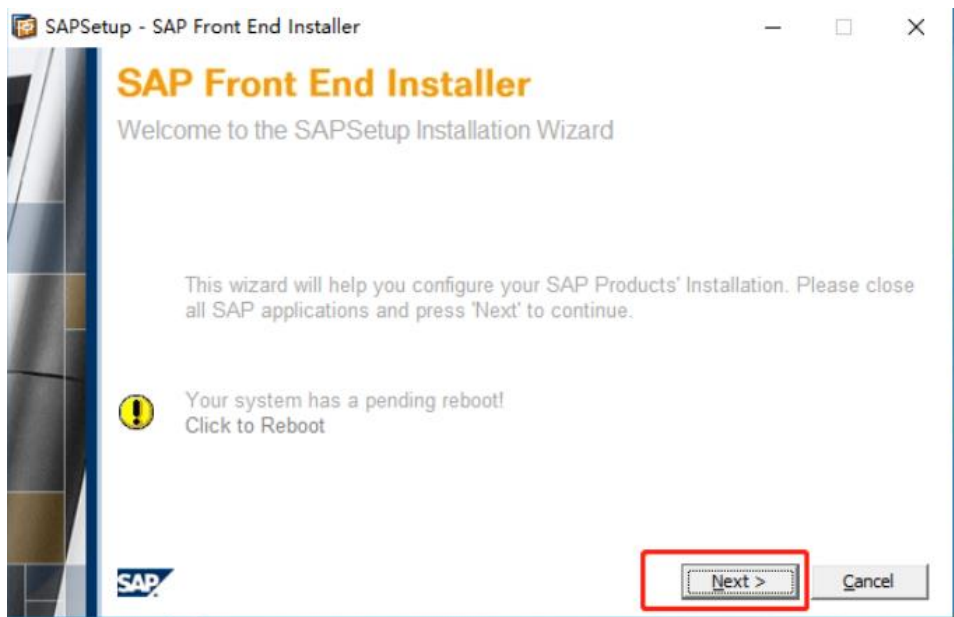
SAPSetup - SAP Front End Installer

SAP Front End Installer

Welcome to the SAPSetup Installation Wizard

This wizard will help you configure your SAP Products' Installation. Please close all SAP applications and press 'Next' to continue.

Your system has a pending reboot!
Click to Reboot

SAP

Next >

Cancel